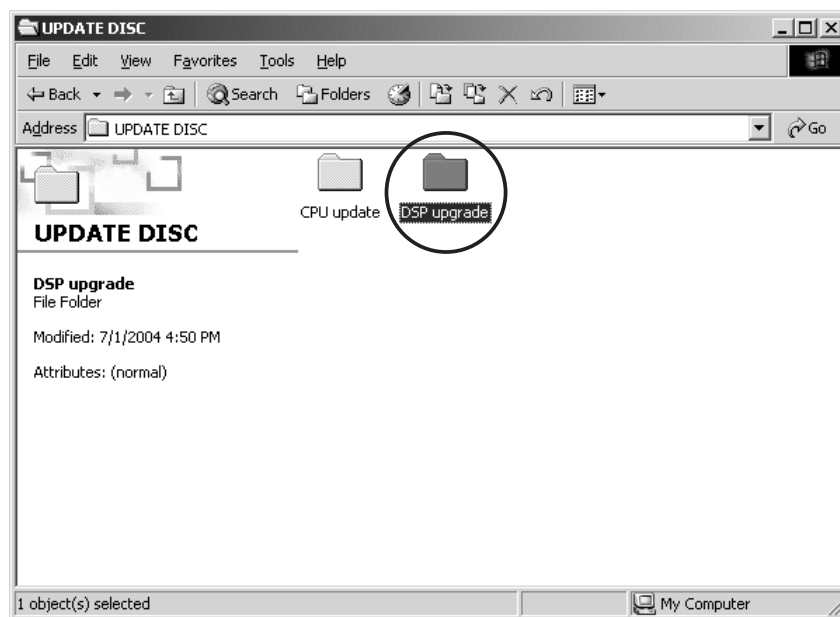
UPDATE DISC

File Edit View Favorites Tools Help

Back Search Folders

Address UPDATE DISC

Go

UPDATE DISC

CPU update

DSP upgrade

DSP upgrade
File Folder

Modified: 7/1/2004 4:50 PM

Attributes: (normal)

1 object(s) selected

My Computer